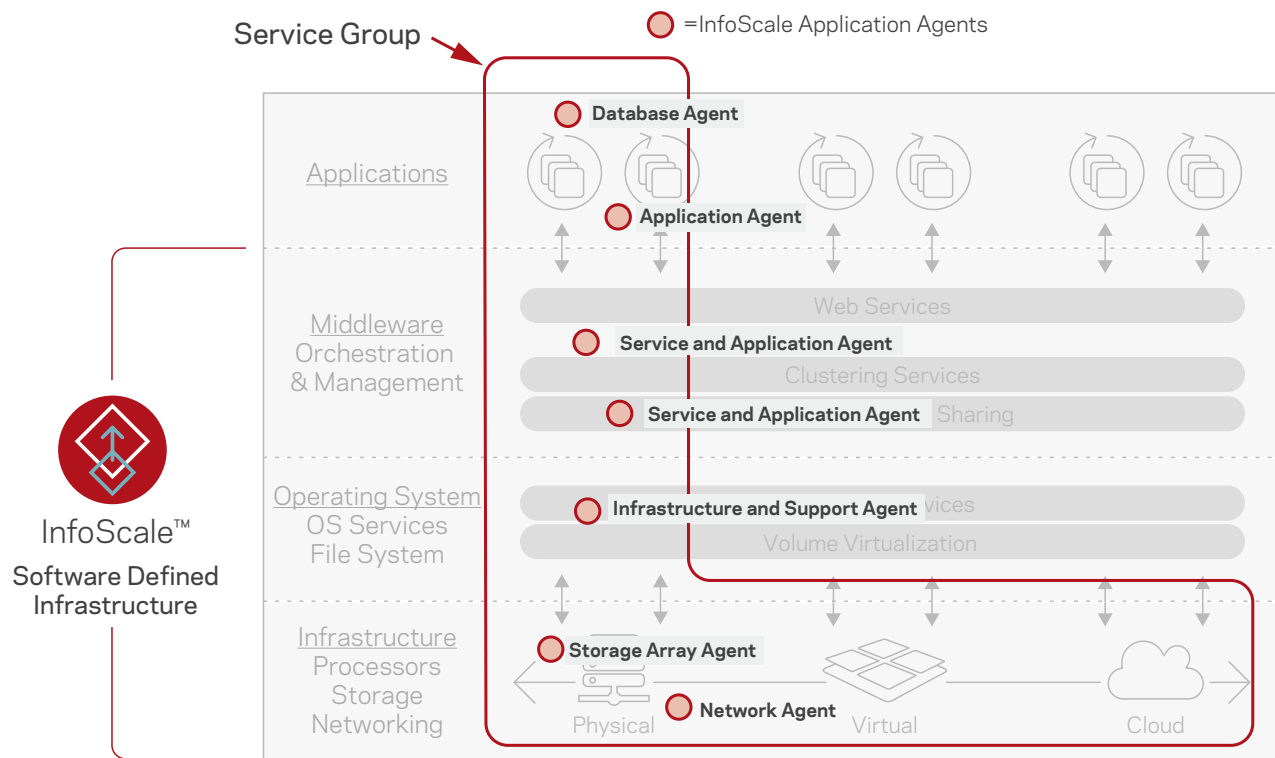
Service Group

=InfoScale Application Agents

Database Agent

Applications

Application Agent

Web Services

Middleware
Orchestration
& Management

Service and Application Agent

Clustering Services

Service and Application Agent Sharing

Operating System
OS Services
File System

Infrastructure and Support Agent vices

Volume Virtualization

InfoScale™
Software Defined Infrastructure

Infrastructure
Processors
Storage
Networking

Storage Array Agent

Network Agent

Physical

Virtual

Cloud